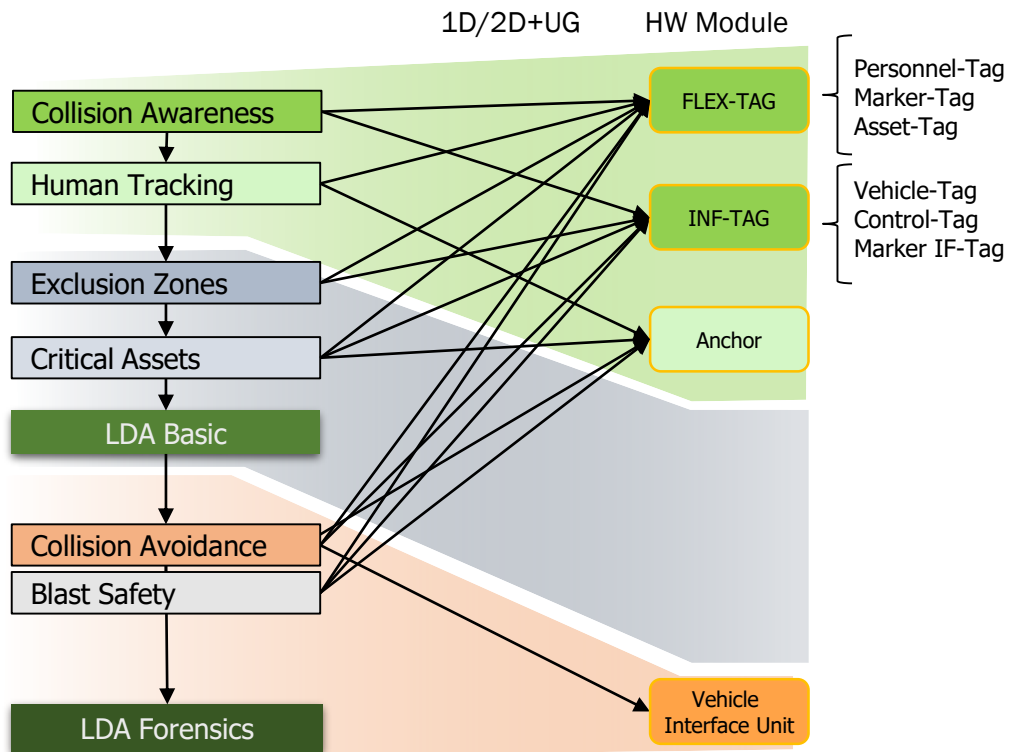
1D/2D+UG

HW Module

Collision Awareness

Human Tracking

Exclusion Zones

Critical Assets

LDA Basic

Collision Avoidance

Blast Safety

LDA Forensics

FLEX-TAG

INF-TAG

Anchor

Vehicle Interface Unit

Personnel-Tag
Marker-Tag
Asset-Tag

Vehicle-Tag
Control-Tag
Marker IF-Tag